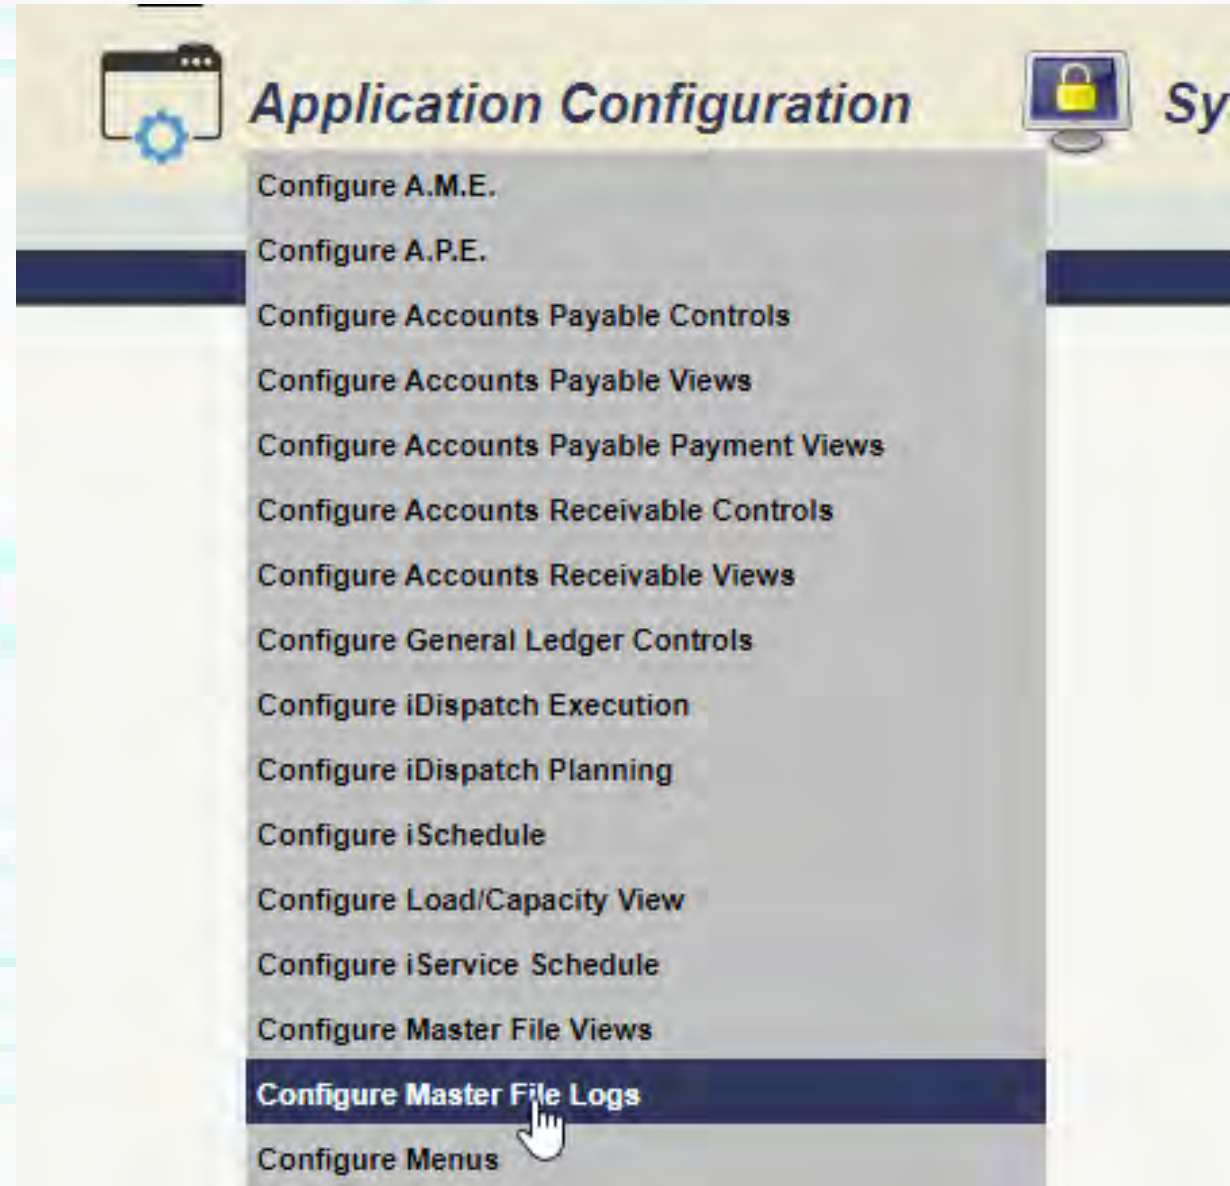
Application Configuration

Sy

Configure A.M.E.

Configure A.P.E.

Configure Accounts Payable Controls

Configure Accounts Payable Views

Configure Accounts Payable Payment Views

Configure Accounts Receivable Controls

Configure Accounts Receivable Views

Configure General Ledger Controls

Configure iDispatch Execution

Configure iDispatch Planning

Configure iSchedule

Configure Load/Capacity View

Configure iService Schedule

Configure Master File Views

Configure Master File Logs

Configure Menus